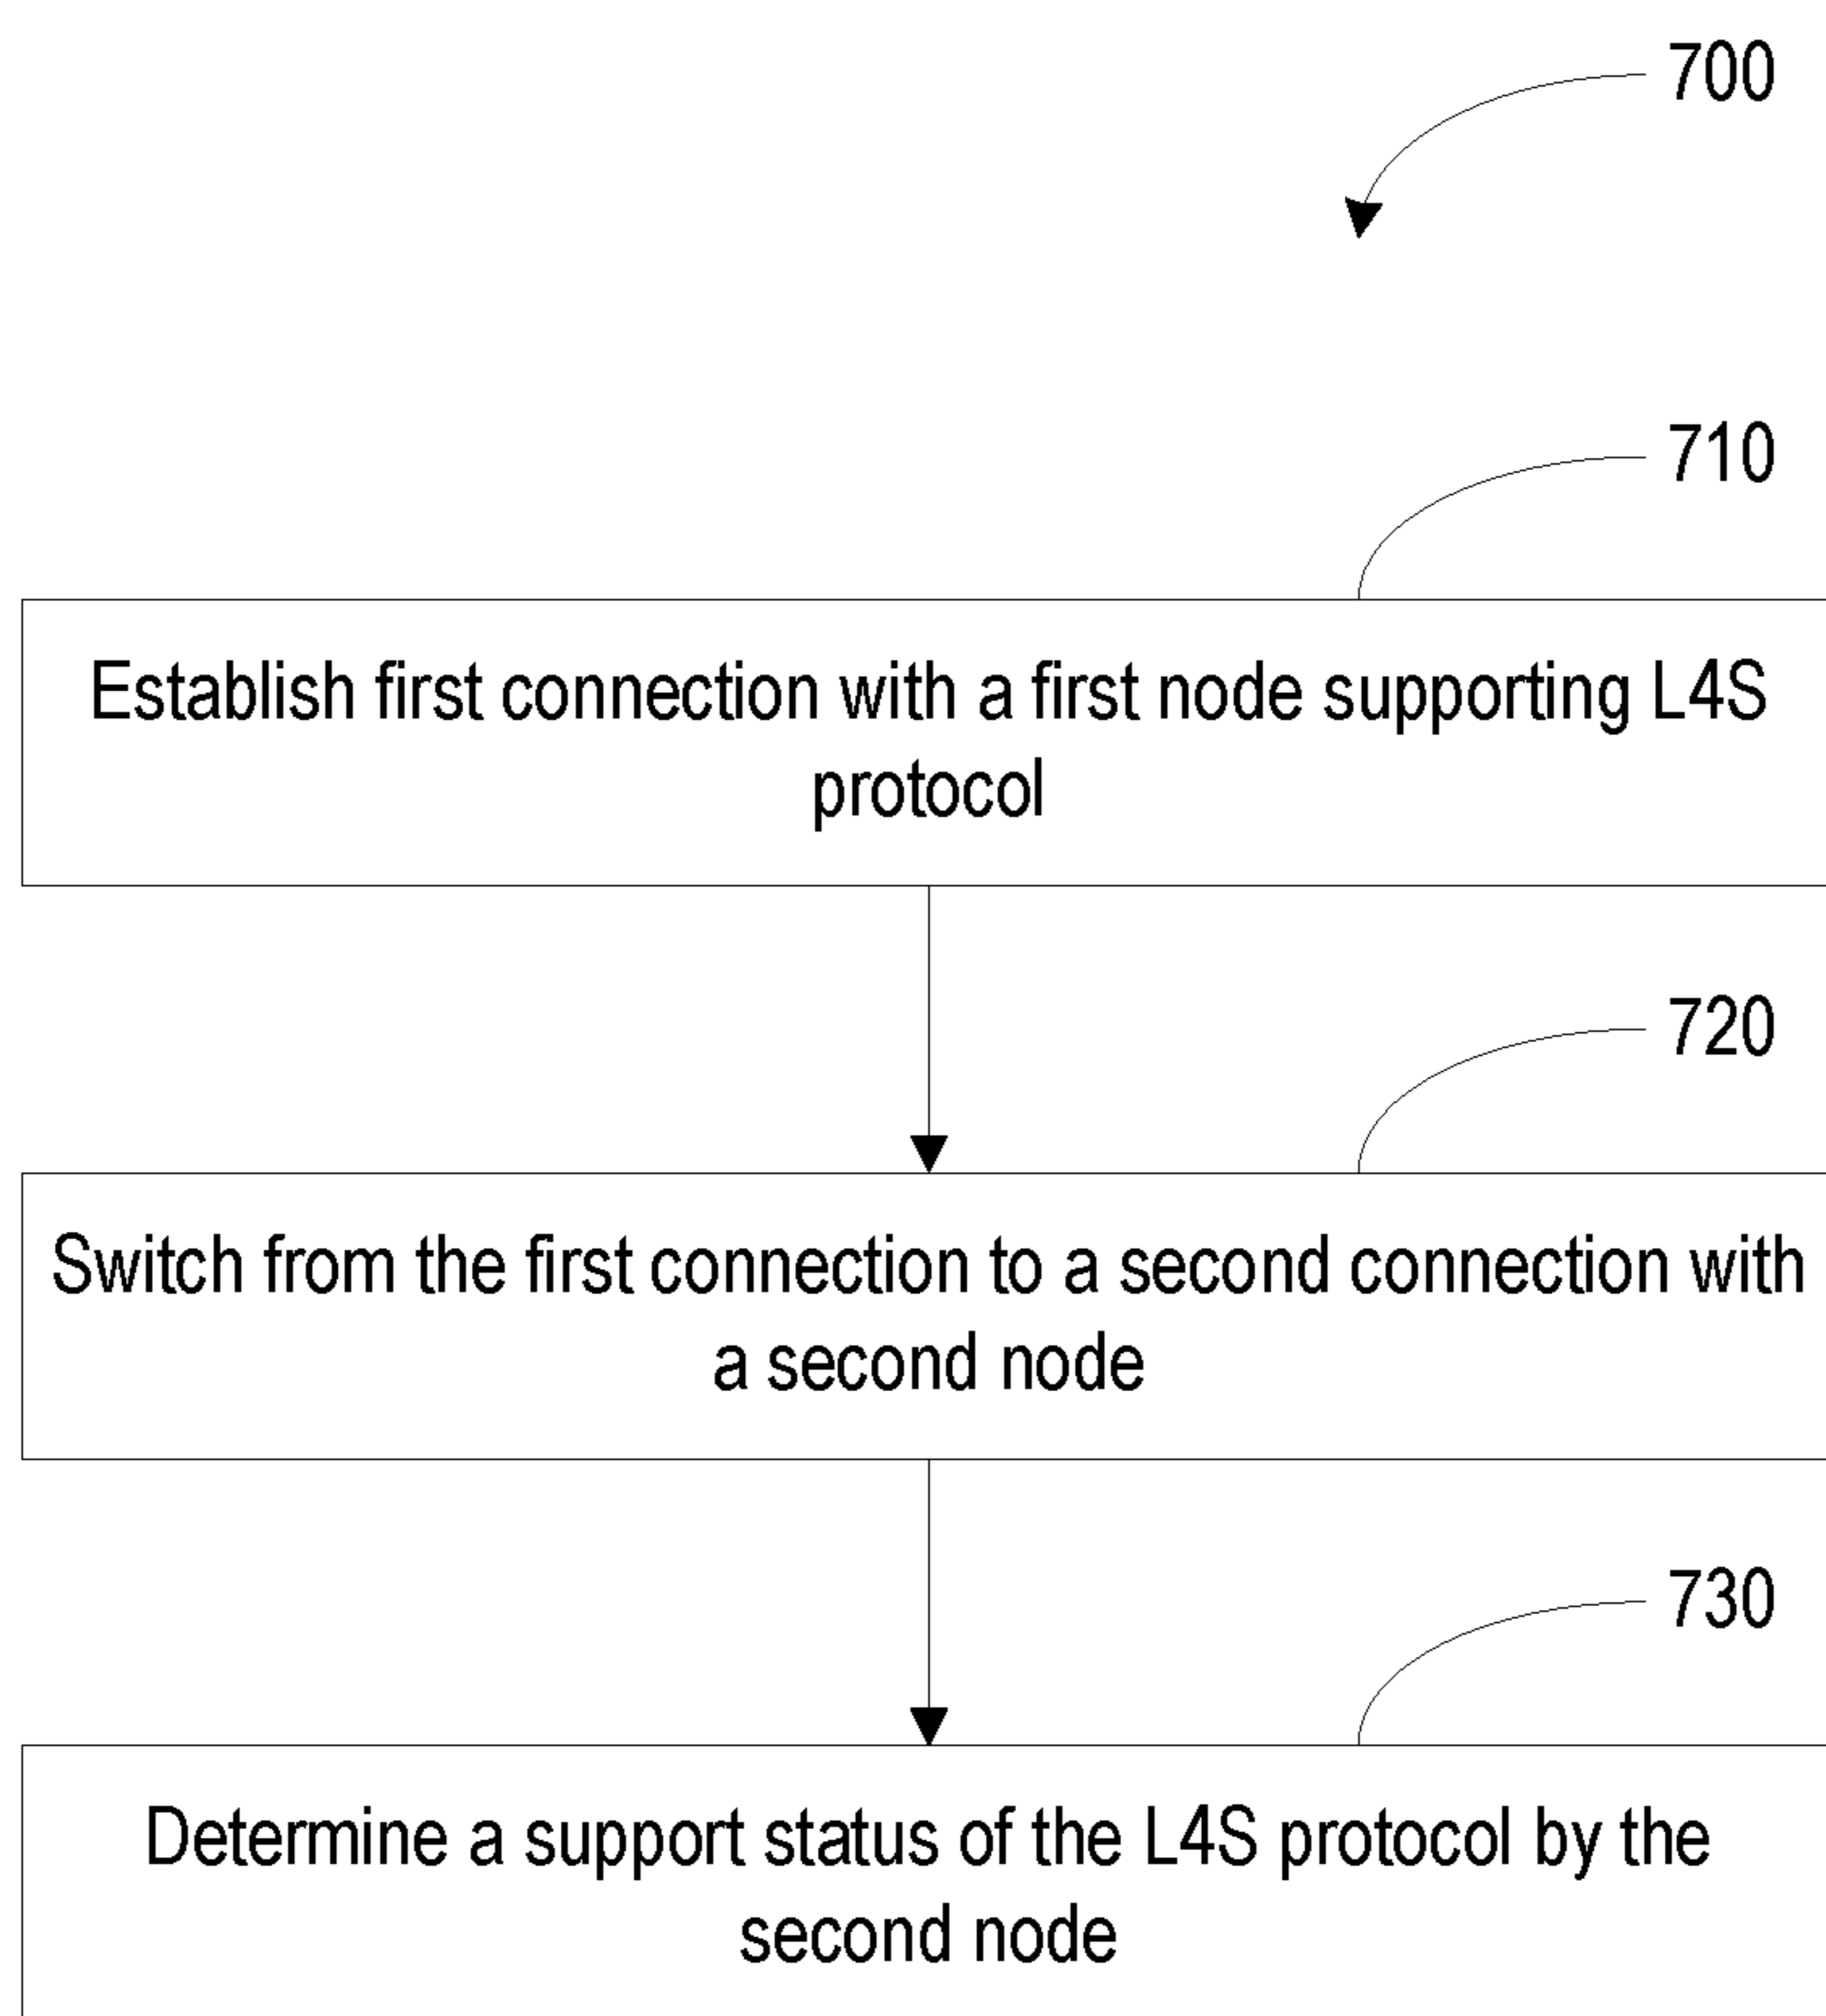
700

710

Establish first connection with a first node supporting L4S protocol

720

Switch from the first connection to a second connection with a second node

730

Determine a support status of the L4S protocol by the second node